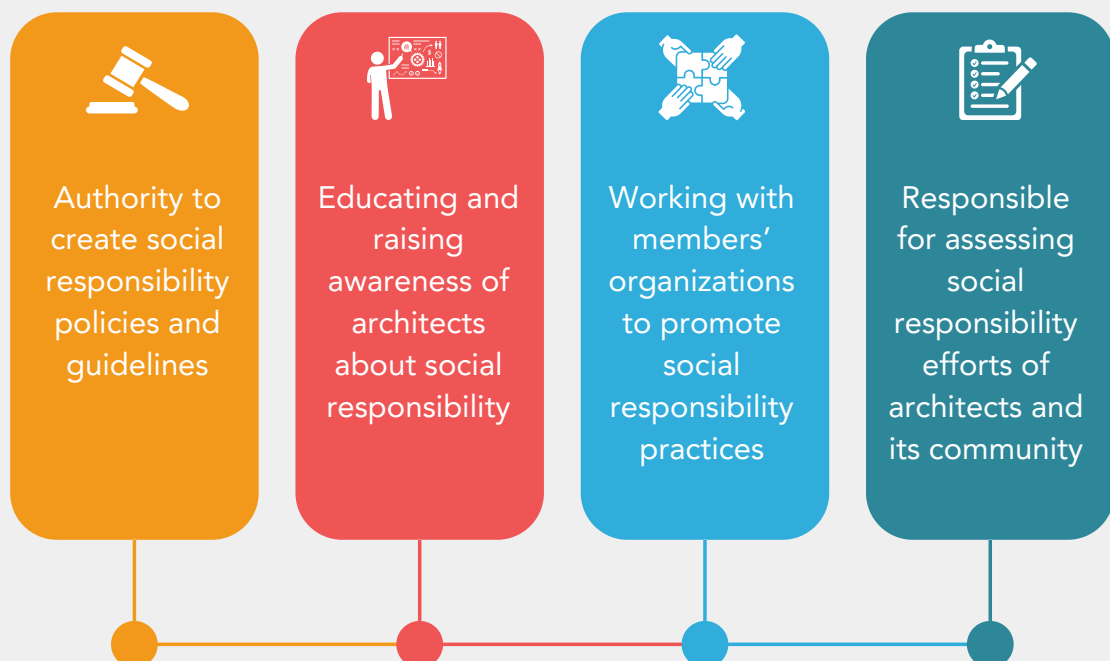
Authority to create social responsibility policies and guidelines

Educating and raising awareness of architects about social responsibility

Working with members' organizations to promote social responsibility practices

Responsible for assessing social responsibility efforts of architects and its community